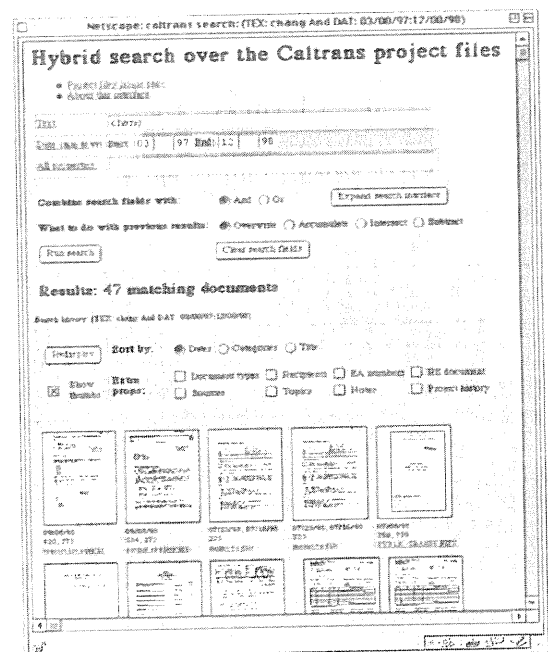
Netscape: caltrans search: (TEX: chang And DAT: 03/00/97:12/00/98)

Hybrid search over the Caltrans project files

• Project files about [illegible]
• About the interface

Text: chang

Date (from the file): Start 03 / 97 End 12 / 98

All properties

Combine search fields with: And Or

Expand search interface

What to do with previous results: Overwrite Accumulate Intersect Subtract

Run search

Clear search fields

Results: 47 matching documents

Search history: (TEX: chang And DAT: 03/00/97:12/00/98)

Redisplay

Sort by: Dates Categories Title

Show thumbs

Extra props:

Document types
Recipients
EA numbers
RE document
Sources
Topics
Notes
Project history

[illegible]
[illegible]
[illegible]
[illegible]
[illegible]
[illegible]
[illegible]
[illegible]
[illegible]
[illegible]
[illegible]
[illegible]
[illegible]
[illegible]
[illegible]